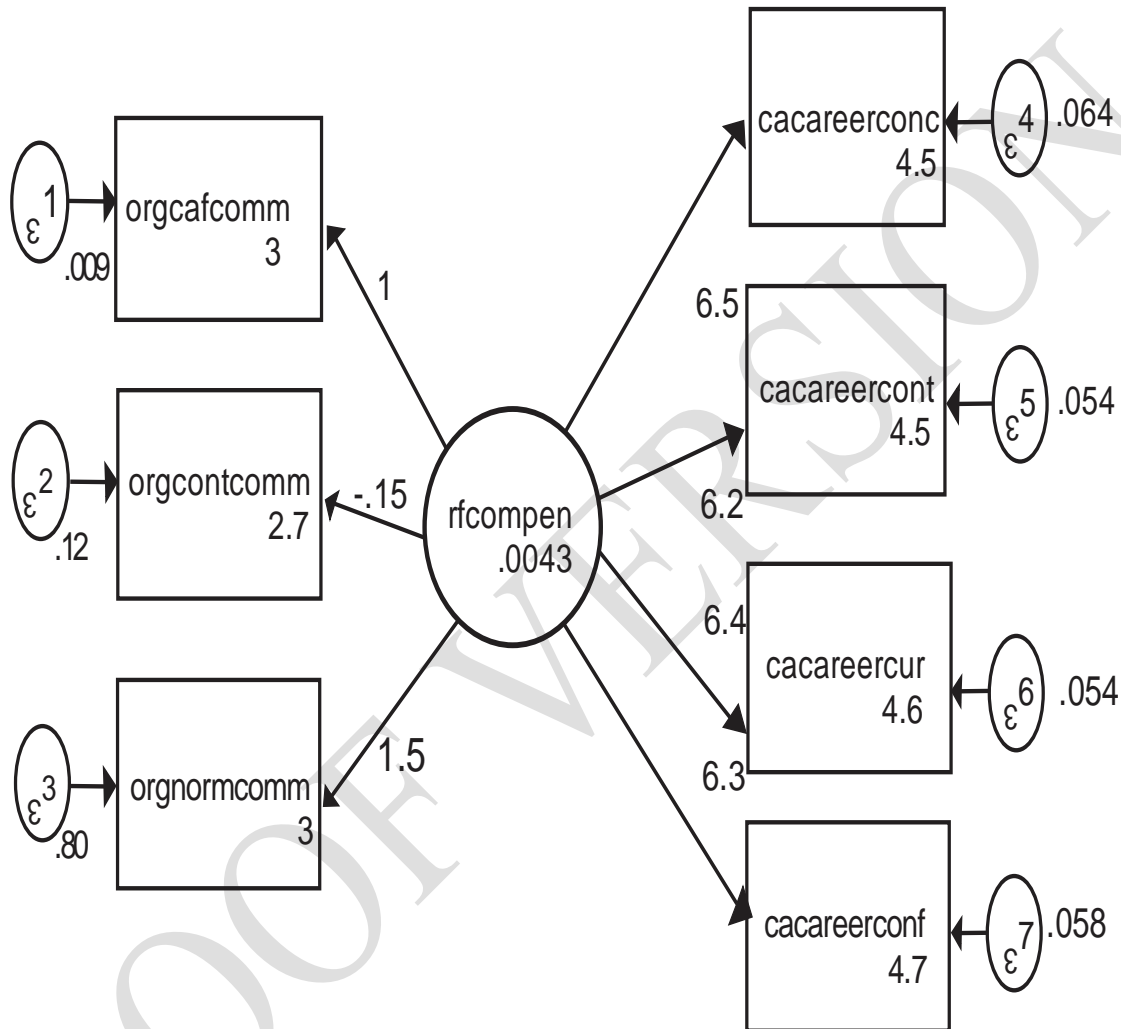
$\varepsilon^1$
.009
orgcafcomm
3
1

$\varepsilon^2$
.12
orgcontcomm
2.7
-.15

$\varepsilon^3$
.80
orgnormcomm
3
1.5

rfcompen
.0043

cacareerconc
4.5
$\varepsilon^4$
.064

6.5
cacareercont
4.5
$\varepsilon^5$
.054
6.2

6.4
cacareercur
4.6
$\varepsilon^6$
.054
6.3

cacareerconf
4.7
$\varepsilon^7$
.058

PROOF VERSION